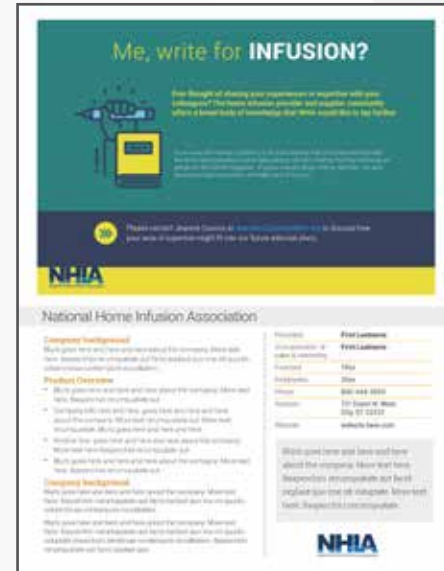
Me, write for INFUSION?

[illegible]

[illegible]

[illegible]

NHIA

National Home Infusion Association

Company background

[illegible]

Product Overview

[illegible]

Company background

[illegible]

| Founded | First Lastname |
|---|---|
| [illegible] | First Lastname |
| Founded | 19xx |
| Employees | 35xx |
| Phone | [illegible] |
| Address | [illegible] |
| Website | website.here.com |

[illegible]

NHIA